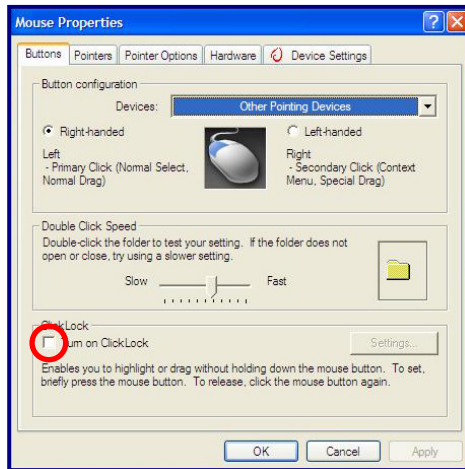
Mouse Properties

?

X

Buttons | Pointers | Pointer Options | Hardware | Device Settings

Button configuration

Devices: Other Pointing Devices

Right-handed

Left-handed

Left
- Primary Click (Normal Select, Normal Drag)

Right
- Secondary Click (Context Menu, Special Drag)

Double Click Speed

Double-click the folder to test your setting. If the folder does not open or close, try using a slower setting.

Slow

Fast

ClickLock

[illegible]urn on ClickLock

Settings...

Enables you to highlight or drag without holding down the mouse button. To set, briefly press the mouse button. To release, click the mouse button again.

OK

Cancel

Apply